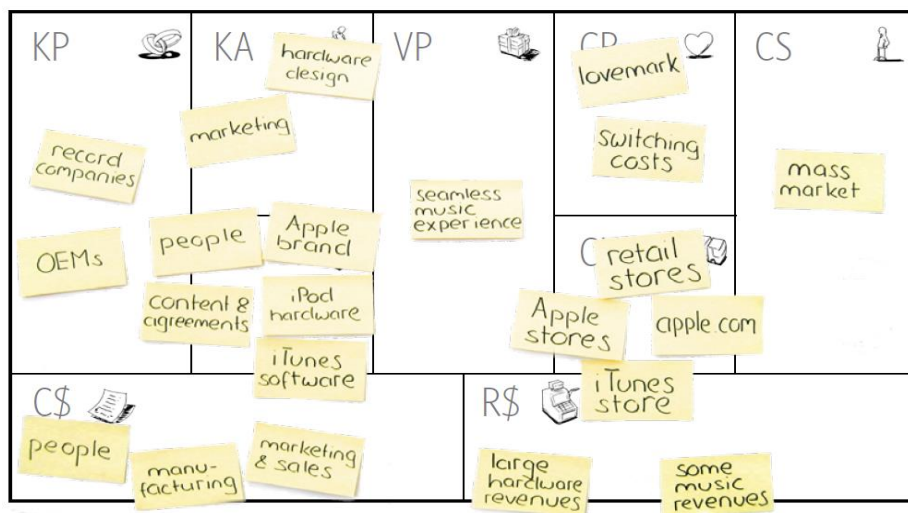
KP

record companies

OEMs

KA

hardware design

marketing

people

Apple brand

content & agreements

iPod hardware

iTunes software

VP

seamless music experience

CR

lovemark

switching costs

C

retail stores

Apple stores

apple.com

iTunes store

CS

mass market

C$

people

manu-facturing

marketing & sales

R$

large hardware revenues

some music revenues